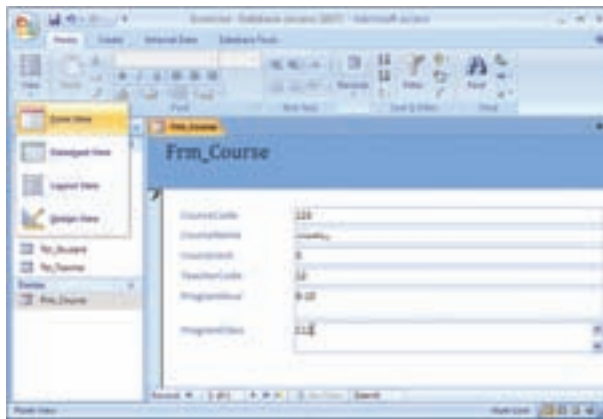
Frm_Course

Frm_Course

Form View
Datasheet View
Layout View
Design View

Tbl_Student
Tbl_Teacher
Forms
Frm_Course

CourseCode
CourseName
CourseUnit
TeacherCode
ProgramHour
ProgramDate

110
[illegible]
3
12
8-10
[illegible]

Record: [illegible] Search
Form View